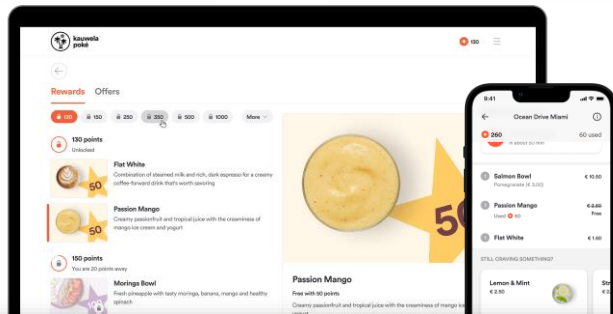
kauwela poké

130

Rewards Offers

130 150 250 350 500 1000 More

130 points
Unlocked

Flat White
Combination of steamed milk and rich, dark espresso for a creamy coffee-forward drink that's worth savoring

50

Passion Mango
Creamy passionfruit and tropical juice with the creaminess of mango ice cream and yogurt

50

150 points
You are 20 points away

Moringa Bowl
Fresh pineapple with tasty moringa, banana, mango and healthy spinach

50

Passion Mango
Free with 50 points
Creamy passionfruit and tropical juice with the creaminess of mango ice cream and yogurt

9:41

Ocean Drive Miami

260 60 used

Salmon Bowl €10.50
Pomegranate (€3.50)

Passion Mango €6.50
Used 50 Free

Flat White €3.10

STILL CRAVING SOMETHING?

Lemon & Mint
€2.50